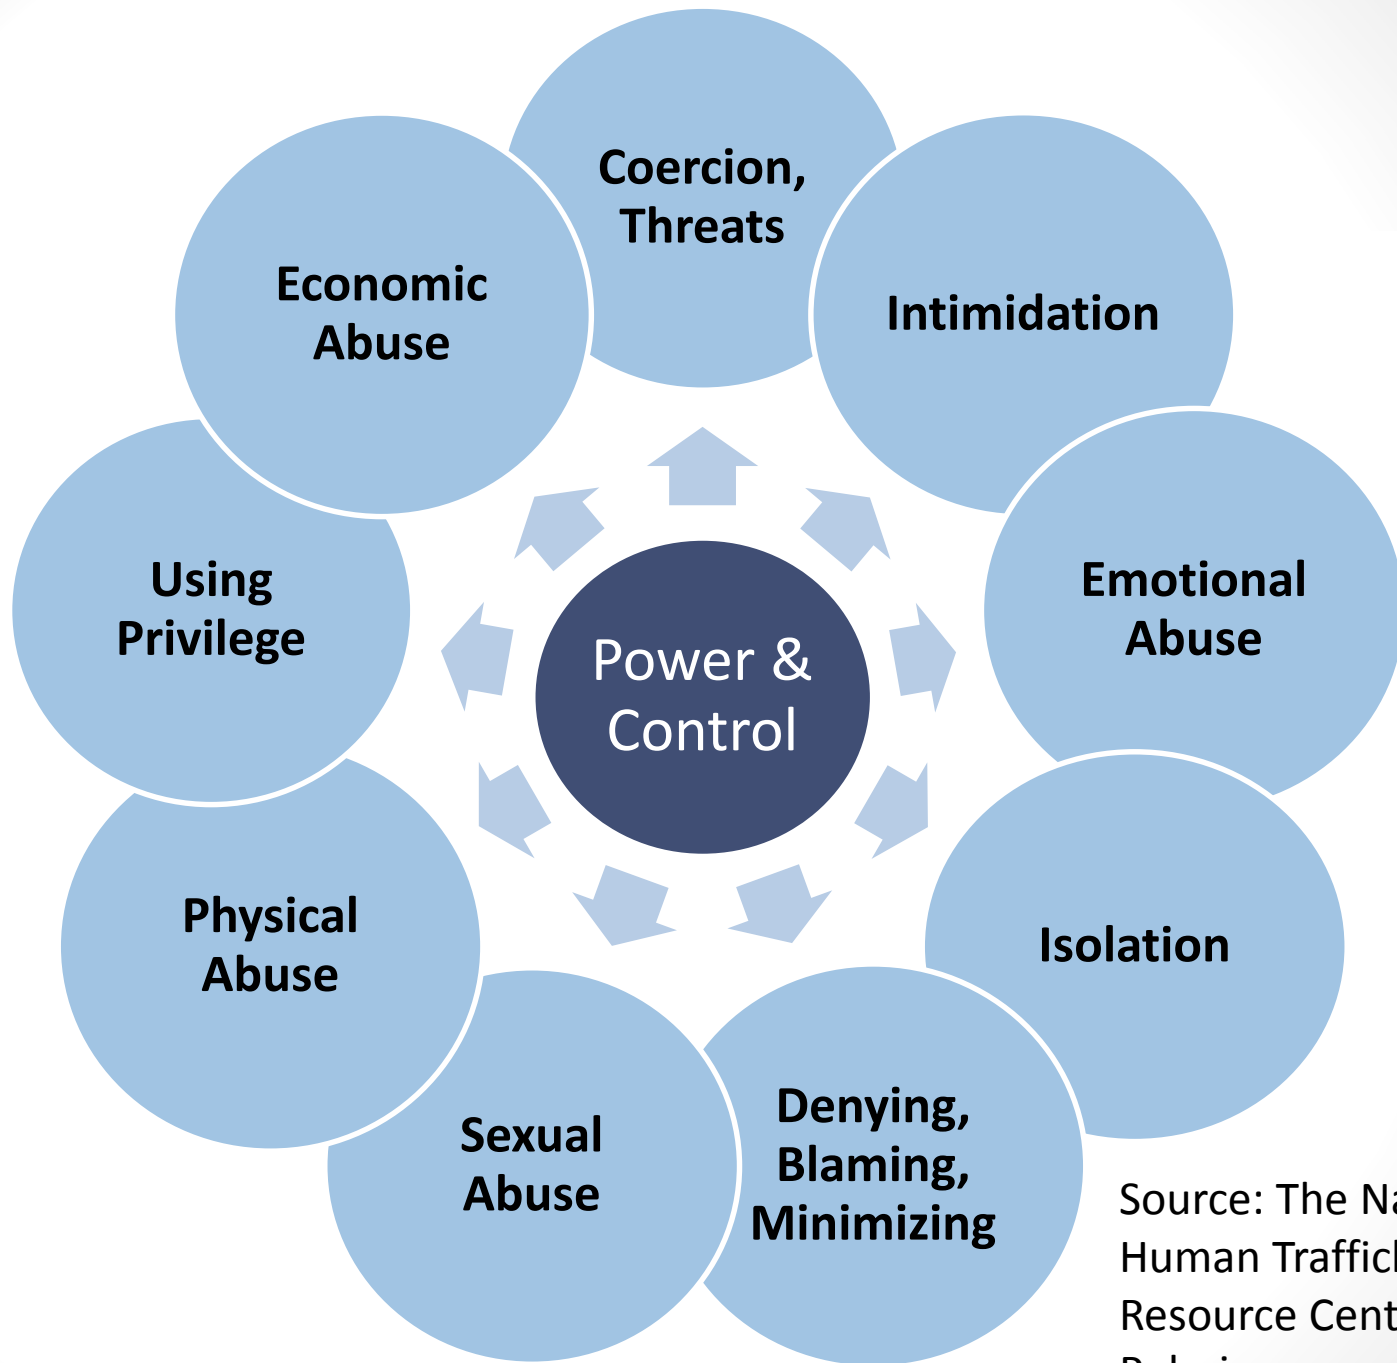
Power & Control

Coercion, Threats

Intimidation

Emotional Abuse

Isolation

Denying, Blaming, Minimizing

Sexual Abuse

Physical Abuse

Using Privilege

Economic Abuse

Source: The Na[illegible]
Human Traffic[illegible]
Resource Cent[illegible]
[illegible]